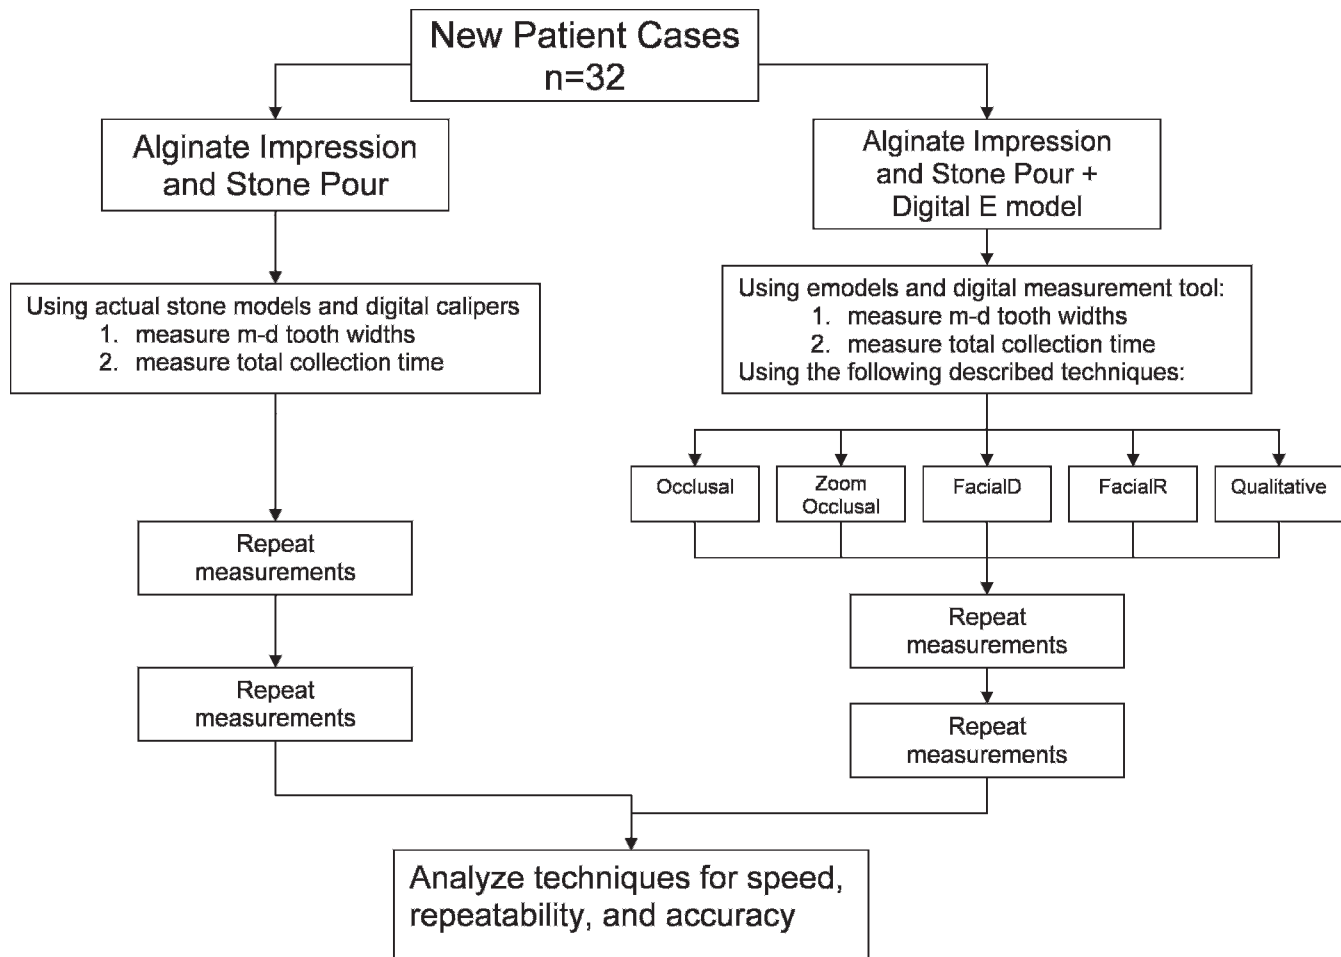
New Patient Cases
n=32

Alginate Impression and Stone Pour

Alginate Impression and Stone Pour + Digital E model

Using actual stone models and digital calipers
1. measure m-d tooth widths
2. measure total collection time

Using emodels and digital measurement tool:
1. measure m-d tooth widths
2. measure total collection time
Using the following described techniques:

Occlusal

Zoom Occlusal

FacialD

FacialR

Qualitative

Repeat measurements

Repeat measurements

Repeat measurements

Repeat measurements

Analyze techniques for speed, repeatability, and accuracy